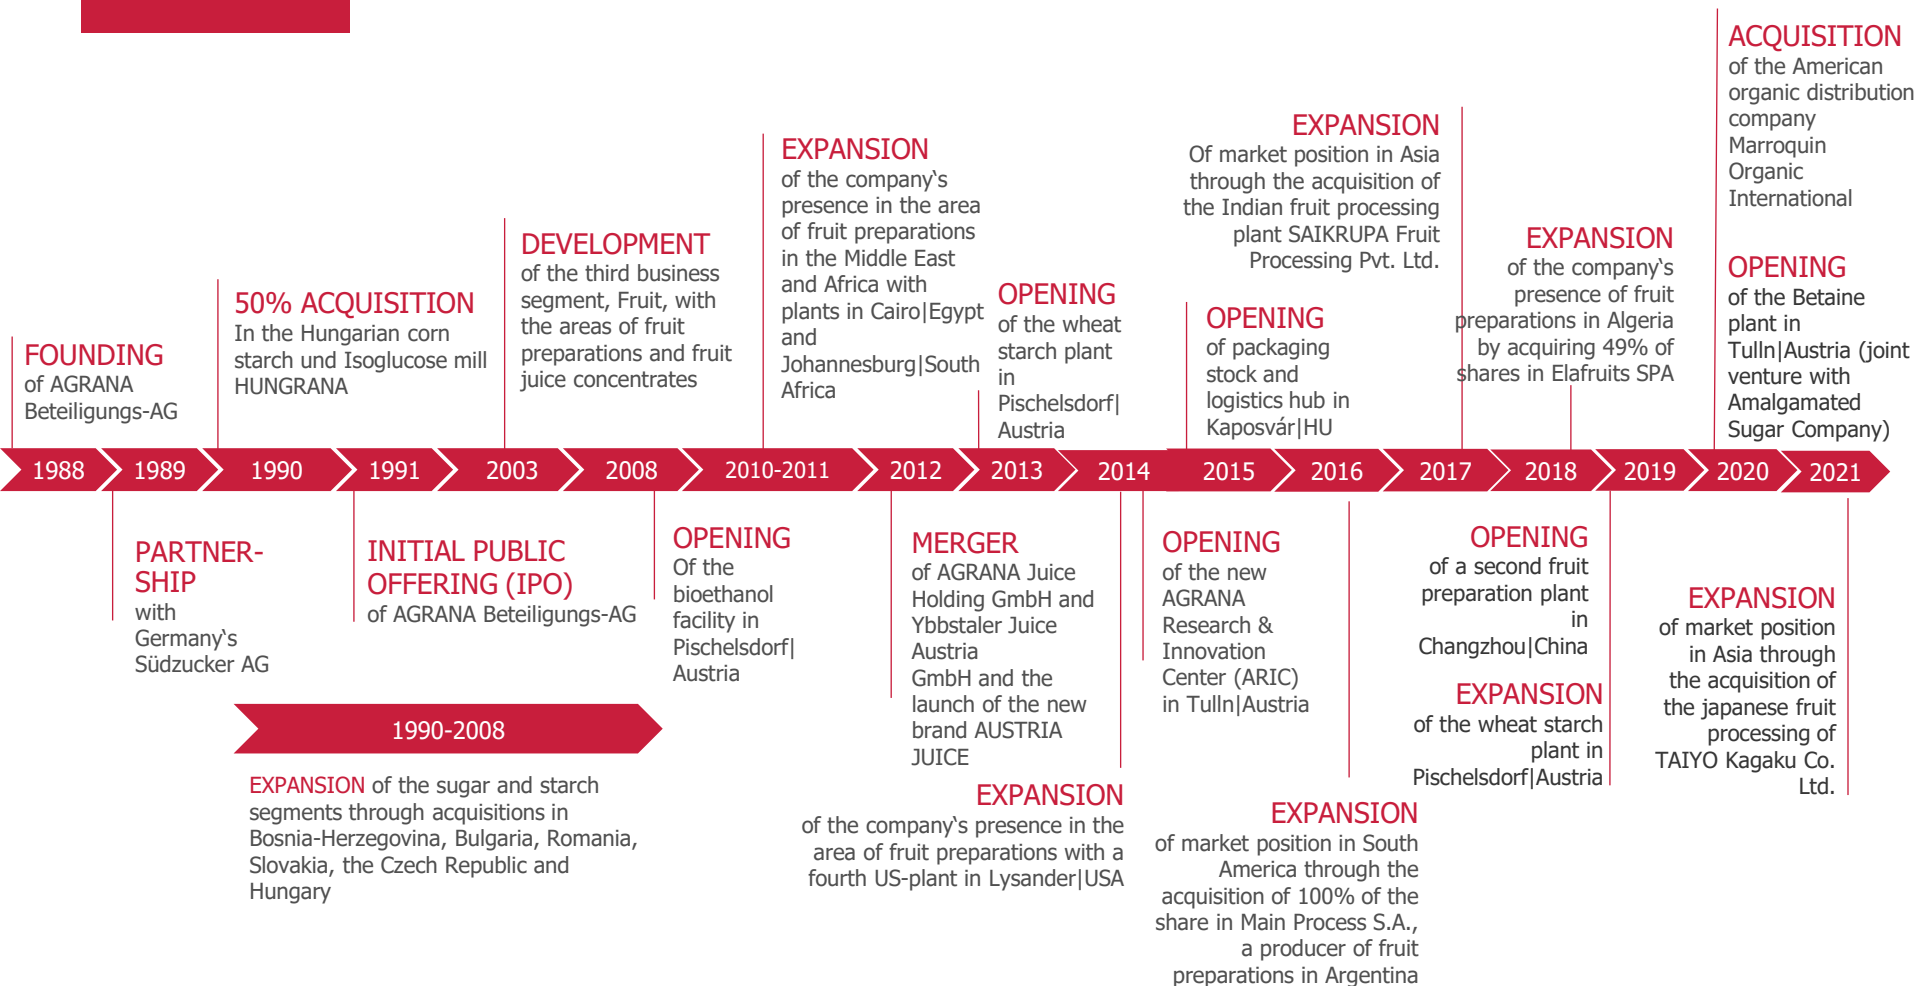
FOUNDING
of AGRANA Beteiligungs-AG

50% ACQUISITION
In the Hungarian corn starch und Isoglucose mill HUNGRANA

DEVELOPMENT
of the third business segment, Fruit, with the areas of fruit preparations and fruit juice concentrates

EXPANSION
of the company‘s presence in the area of fruit preparations in the Middle East and Africa with plants in Cairo|Egypt and Johannesburg|South Africa

OPENING
of the wheat starch plant in Pischelsdorf|Austria

EXPANSION
Of market position in Asia through the acquisition of the Indian fruit processing plant SAIKRUPA Fruit Processing Pvt. Ltd.

OPENING
of packaging stock and logistics hub in Kaposvár|HU

EXPANSION
of the company‘s presence of fruit preparations in Algeria by acquiring 49% of shares in Elafruits SPA

ACQUISITION
of the American organic distribution company Marroquin Organic International

OPENING
of the Betaine plant in Tulln|Austria (joint venture with Amalgamated Sugar Company)

1988 1989 1990 1991 2003 2008 2010-2011 2012 2013 2014 2015 2016 2017 2018 2019 2020 2021

PARTNERSHIP
with Germany‘s Südzucker AG

INITIAL PUBLIC OFFERING (IPO)
of AGRANA Beteiligungs-AG

1990-2008

EXPANSION of the sugar and starch segments through acquisitions in Bosnia-Herzegovina, Bulgaria, Romania, Slovakia, the Czech Republic and Hungary

OPENING
Of the bioethanol facility in Pischelsdorf|Austria

MERGER
of AGRANA Juice Holding GmbH and Ybbstaler Juice Austria GmbH and the launch of the new brand AUSTRIA JUICE

EXPANSION
of the company‘s presence in the area of fruit preparations with a fourth US-plant in Lysander|USA

OPENING
of the new AGRANA Research & Innovation Center (ARIC) in Tulln|Austria

EXPANSION
of market position in South America through the acquisition of 100% of the share in Main Process S.A., a producer of fruit preparations in Argentina

OPENING
of a second fruit preparation plant in Changzhou|China

EXPANSION
of the wheat starch plant in Pischelsdorf|Austria

EXPANSION
of market position in Asia through the acquisition of the japanese fruit processing of TAIYO Kagaku Co. Ltd.